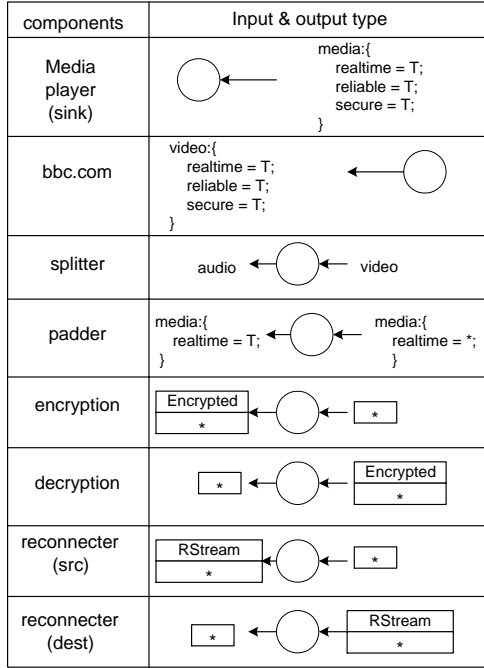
| components | Input & output type |
|---|---|
| Media player (sink) | media:{ realtime = T; reliable = T; secure = T; } |
| bbc.com | video:{ realtime = T; reliable = T; secure = T; } |
| splitter | audio video |
| padder | media:{ realtime = T; } media:{ realtime = \*; } |
| encryption | Encrypted \* \* |
| decryption | \* Encrypted \* |
| reconnecter (src) | RStream \* \* |
| reconnecter (dest) | \* RStream \* |